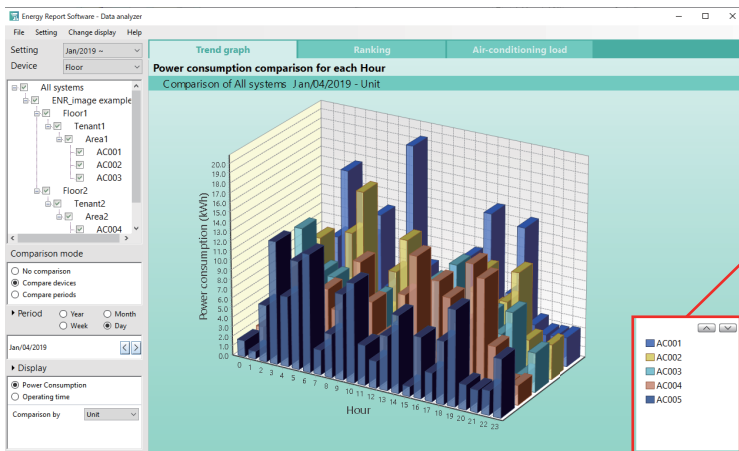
Energy Report Software - Data analyzer

File Setting Change display Help

Setting Jan/2019 ~
Device Floor

All systems
ENR_image example
Floor1
Tenant1
Area1
AC001
AC002
AC003
Floor2
Tenant2
Area2
AC004

Comparison mode
No comparison
Compare devices
Compare periods

Period Year Month Week Day

Jan/04/2019

Display
Power Consumption
Operating time

Comparison by Unit

Trend graph | Ranking | Air-conditioning load

Power consumption comparison for each Hour

Comparison of All systems Jan/04/2019 - Unit

Power consumption (kWh)

20.0
19.0
18.0
17.0
16.0
15.0
14.0
13.0
12.0
11.0
10.0
9.0
8.0
7.0
6.0
5.0
4.0
3.0
2.0
1.0
0.0

0 1 2 3 4 5 6 7 8 9 10 11 12 13 14 15 16 17 18 19 20 21 22 23

Hour

AC001
AC002
AC003
AC004
AC005